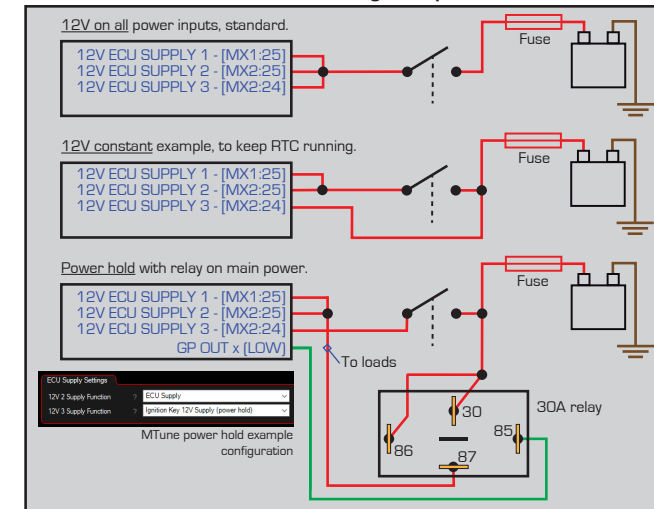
12V on all power inputs, standard.

12V ECU SUPPLY 1 - [MX1:25]
12V ECU SUPPLY 2 - [MX2:25]
12V ECU SUPPLY 3 - [MX2:24]

Fuse

12V constant example, to keep RTC running.

12V ECU SUPPLY 1 - [MX1:25]
12V ECU SUPPLY 2 - [MX2:25]
12V ECU SUPPLY 3 - [MX2:24]

Fuse

Power hold with relay on main power.

12V ECU SUPPLY 1 - [MX1:25]
12V ECU SUPPLY 2 - [MX2:25]
12V ECU SUPPLY 3 - [MX2:24]
GP OUT x (LOW)

Fuse

To loads

ECU Supply Settings
12V 2 Supply Function ? ECU Supply
12V 3 Supply Function ? Ignition Key 12V Supply (power hold)

MTune power hold example configuration

30
86
85
87
30A relay